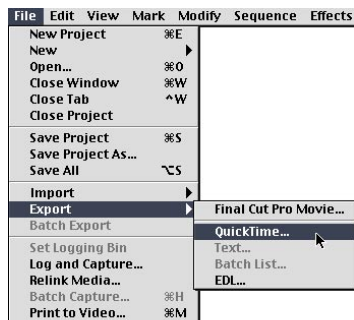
File Edit View Mark Modify Sequence Effects

New Project ⌘E
New
Open... ⌘O
Close Window ⌘W
Close Tab ^W
Close Project

Save Project ⌘S
Save Project As...
Save All ⌥S

Import
Export
Batch Export

Set Logging Bin
Log and Capture...
Relink Media...
Batch Capture... ⌘H
Print to Video... ⌘M

Final Cut Pro Movie...
QuickTime...
Text...
Batch List...
EDL...